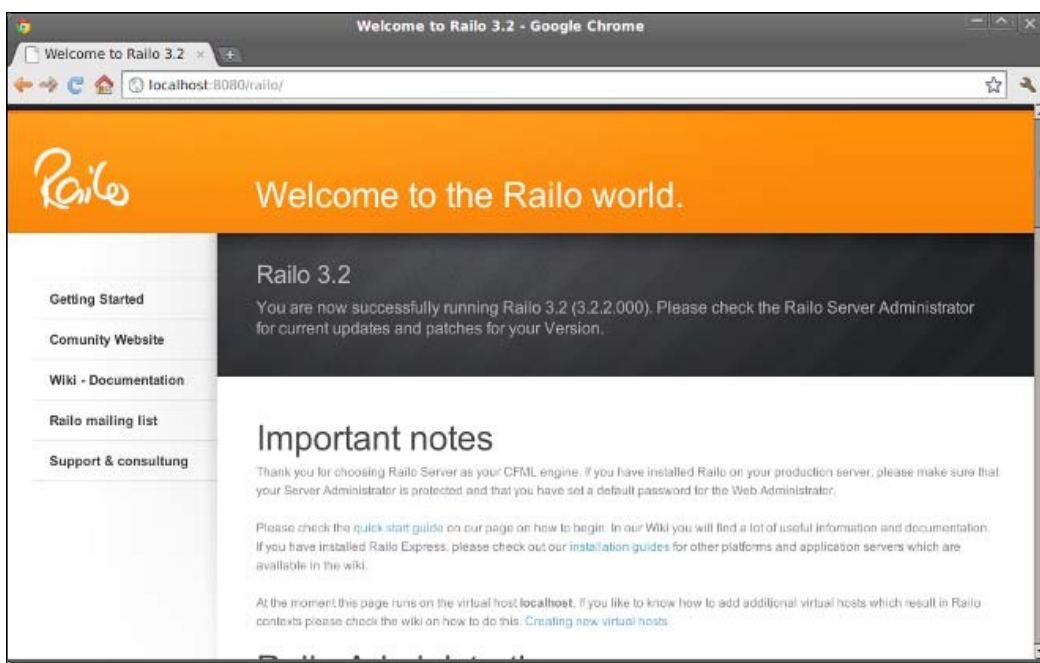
Welcome to Railo 3.2 - Google Chrome

Welcome to Railo 3.2 ×

localhost:8080/railo/

Railo

Welcome to the Railo world.

Getting Started

Comunity Website

Wiki - Documentation

Railo mailing list

Support & consultung

Railo 3.2

You are now successfully running Railo 3.2 (3.2.2.000). Please check the Railo Server Administrator for current updates and patches for your Version.

Important notes

Thank you for choosing Railo Server as your CFML engine. If you have installed Railo on your production server, please make sure that your Server Administrator is protected and that you have set a default password for the Web Administrator.

Please check the quick start guide on our page on how to begin. In our Wiki you will find a lot of useful information and documentation. If you have installed Railo Express, please check out our installation guides for other platforms and application servers which are available in the wiki.

At the moment this page runs on the virtual host localhost. If you like to know how to add additional virtual hosts which result in Railo contexts please check the wiki on how to do this. Creating new virtual hosts

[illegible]